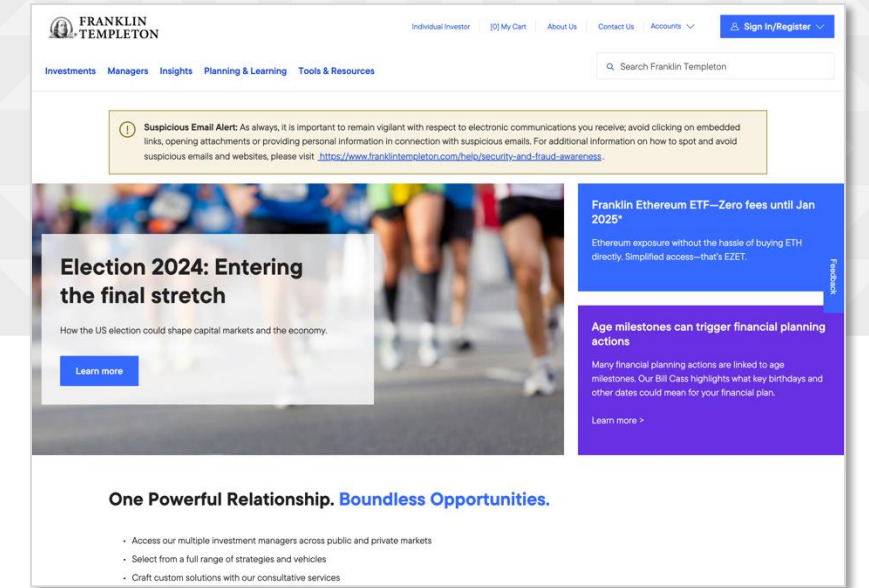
FRANKLIN TEMPLETON

Individual Investor | [0] My Cart | About Us | Contact Us | Accounts | Sign In/Register

Investments Managers Insights Planning & Learning Tools & Resources

Search Franklin Templeton

Suspicious Email Alert: As always, it is important to remain vigilant with respect to electronic communications you receive; avoid clicking on embedded links, opening attachments or providing personal information in connection with suspicious emails. For additional information on how to spot and avoid suspicious emails and websites, please visit https://www.franklintempleton.com/help/security-and-fraud-awareness.

Election 2024: Entering the final stretch

How the US election could shape capital markets and the economy.

Learn more

Franklin Ethereum ETF—Zero fees until Jan 2025*

Ethereum exposure without the hassle of buying ETH directly. Simplified access—that's EZET.

Feedback

Age milestones can trigger financial planning actions

Many financial planning actions are linked to age milestones. Our Bill Cass highlights what key birthdays and other dates could mean for your financial plan.

Learn more >

One Powerful Relationship. Boundless Opportunities.

- Access our multiple investment managers across public and private markets
- Select from a full range of strategies and vehicles
- Craft custom solutions with our consultative services